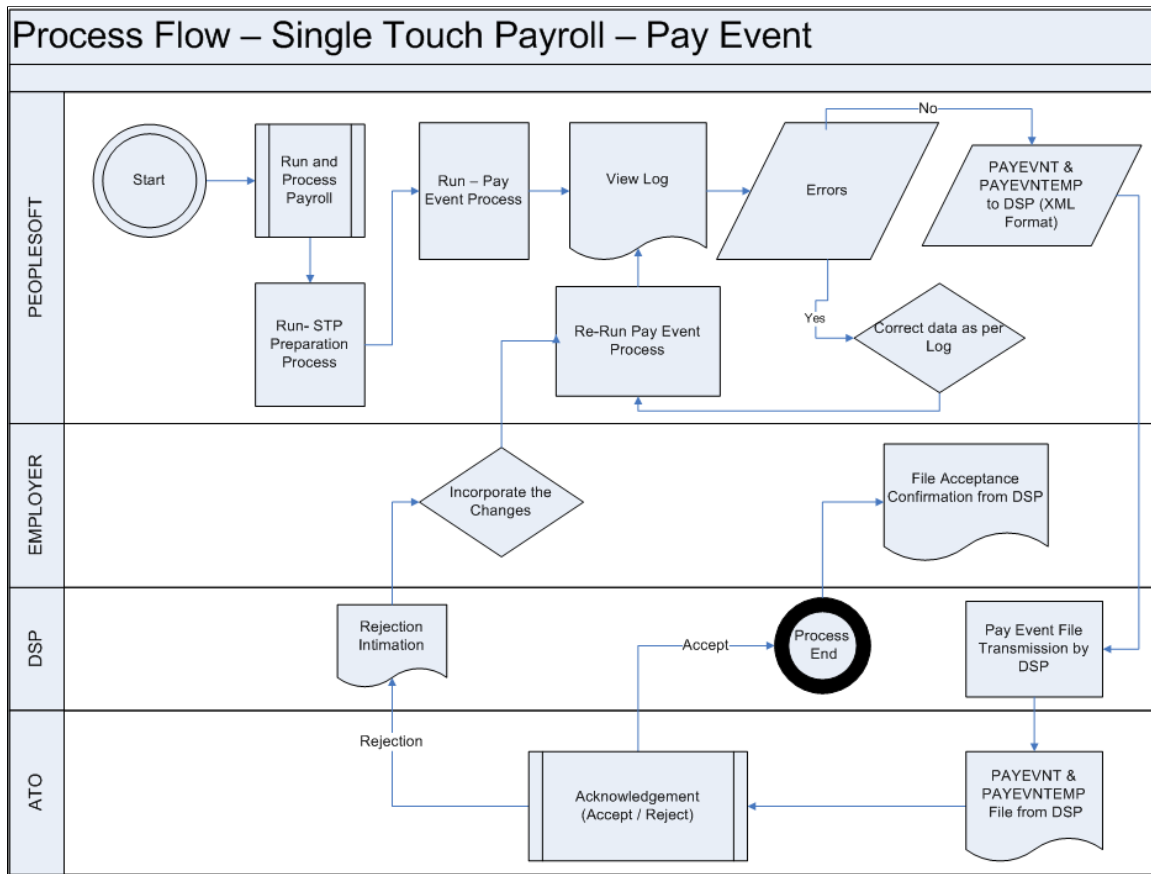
Process Flow – Single Touch Payroll – Pay Event

PEOPLESOFT

Start

Run and Process Payroll

Run- STP Preparation Process

Run – Pay Event Process

View Log

Re-Run Pay Event Process

Errors

No

Yes

PAYEVNT & PAYEVNTEMP to DSP (XML Format)

Correct data as per Log

EMPLOYER

Incorporate the Changes

File Acceptance Confirmation from DSP

DSP

Rejection Intimation

Accept

Process End

Pay Event File Transmission by DSP

ATO

Rejection

Acknowledgement (Accept / Reject)

PAYEVNT & PAYEVNTEMP File from DSP